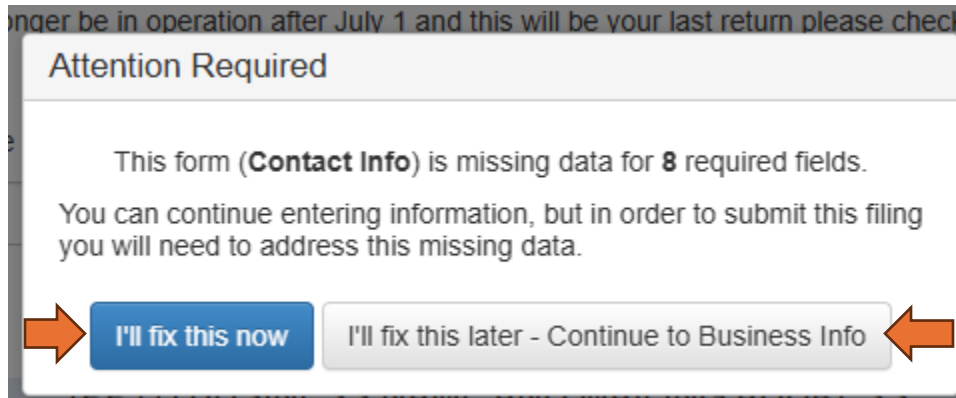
onger be in operation after July 1 and this will be your last return please check

Attention Required

This form (**Contact Info**) is missing data for **8** required fields.

You can continue entering information, but in order to submit this filing you will need to address this missing data.

I'll fix this now

I'll fix this later - Continue to Business Info